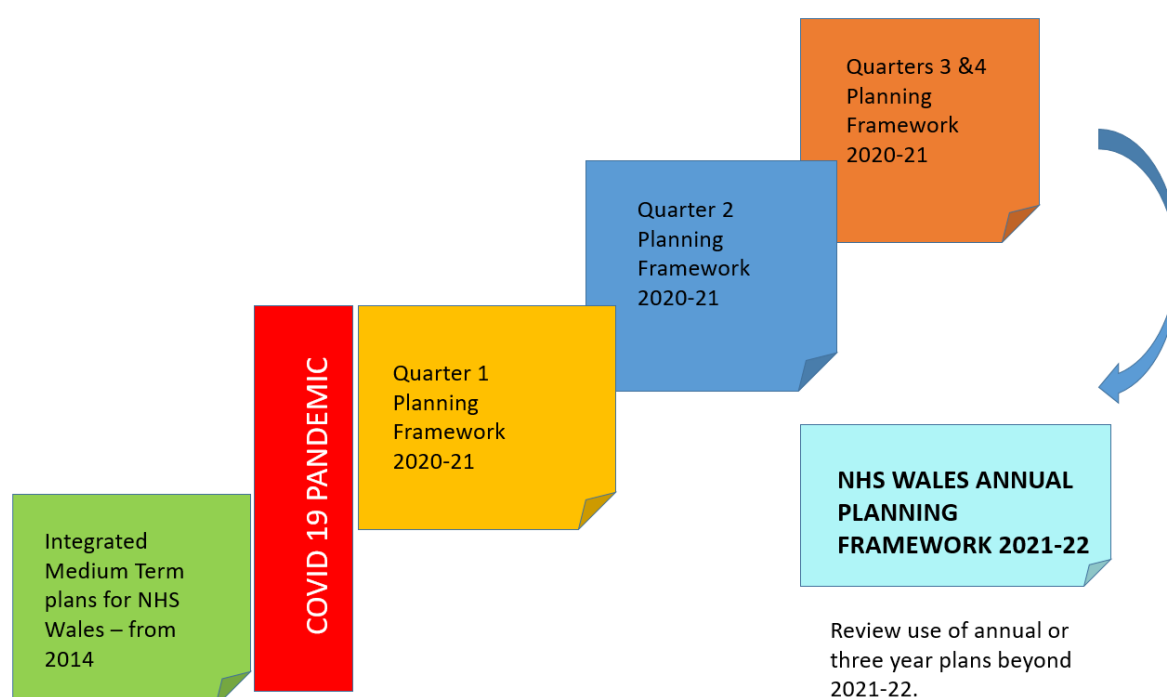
Integrated Medium Term plans for NHS Wales – from 2014

COVID 19 PANDEMIC

Quarter 1 Planning Framework 2020-21

Quarter 2 Planning Framework 2020-21

Quarters 3 &4 Planning Framework 2020-21

NHS WALES ANNUAL PLANNING FRAMEWORK 2021-22

Review use of annual or three year plans beyond 2021-22.